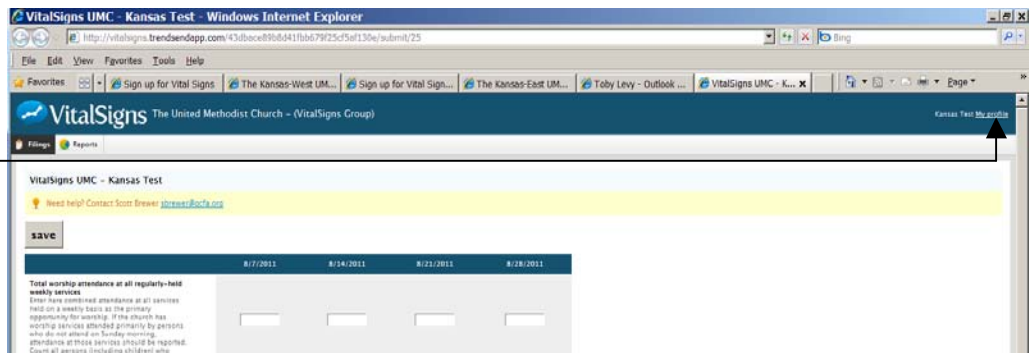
VitalSigns UMC - Kansas Test - Windows Internet Explorer

http://vitalsigns.trendsendapp.com/43dbace89b8d41fbb679f25cf5af130e/submit/25

Bing

File Edit View Favorites Tools Help

Favorites | Sign up for Vital Signs | The Kansas-West UM... | Sign up for Vital Sign... | The Kansas-East UM... | Toby Levy - Outlook ... | VitalSigns UMC - K...

Page

VitalSigns The United Methodist Church - (VitalSigns Group)

Kansas Test My profile

Filings Reports

VitalSigns UMC - Kansas Test

Need help? Contact Scott Brewer sbrewer@gcfa.org

save

| | 8/7/2011 | 8/14/2011 | 8/21/2011 | 8/28/2011 |
|---|---|---|---|---|
| **Total worship attendance at all regularly-held weekly services** Enter here combined attendance at all services held on a weekly basis as the primary opportunity for worship. If the church has worship services attended primarily by persons who do not attend on Sunday morning, attendance at those services should be reported. Count all persons (including children) who | | | | |